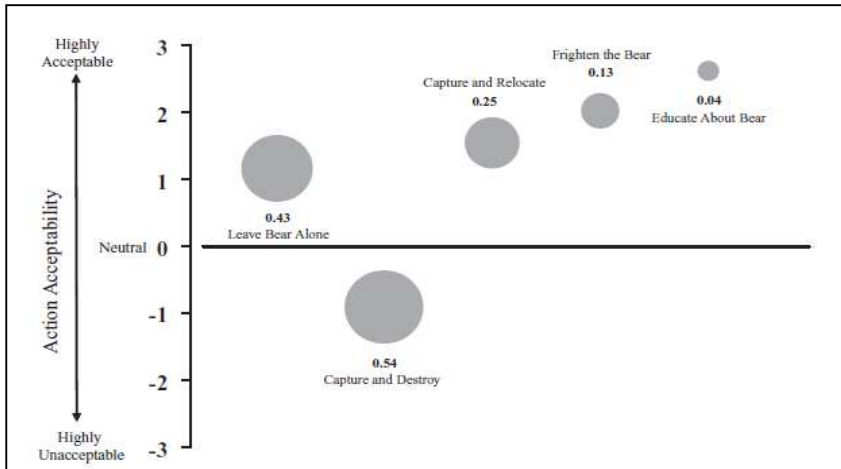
Highly Acceptable

Action Acceptability

Highly Unacceptable

3

2

1

Neutral 0

-1

-2

-3

Frighten the Bear
0.13

Capture and Relocate
0.25

0.04
Educate About Bear

0.43
Leave Bear Alone

0.54
Capture and Destroy